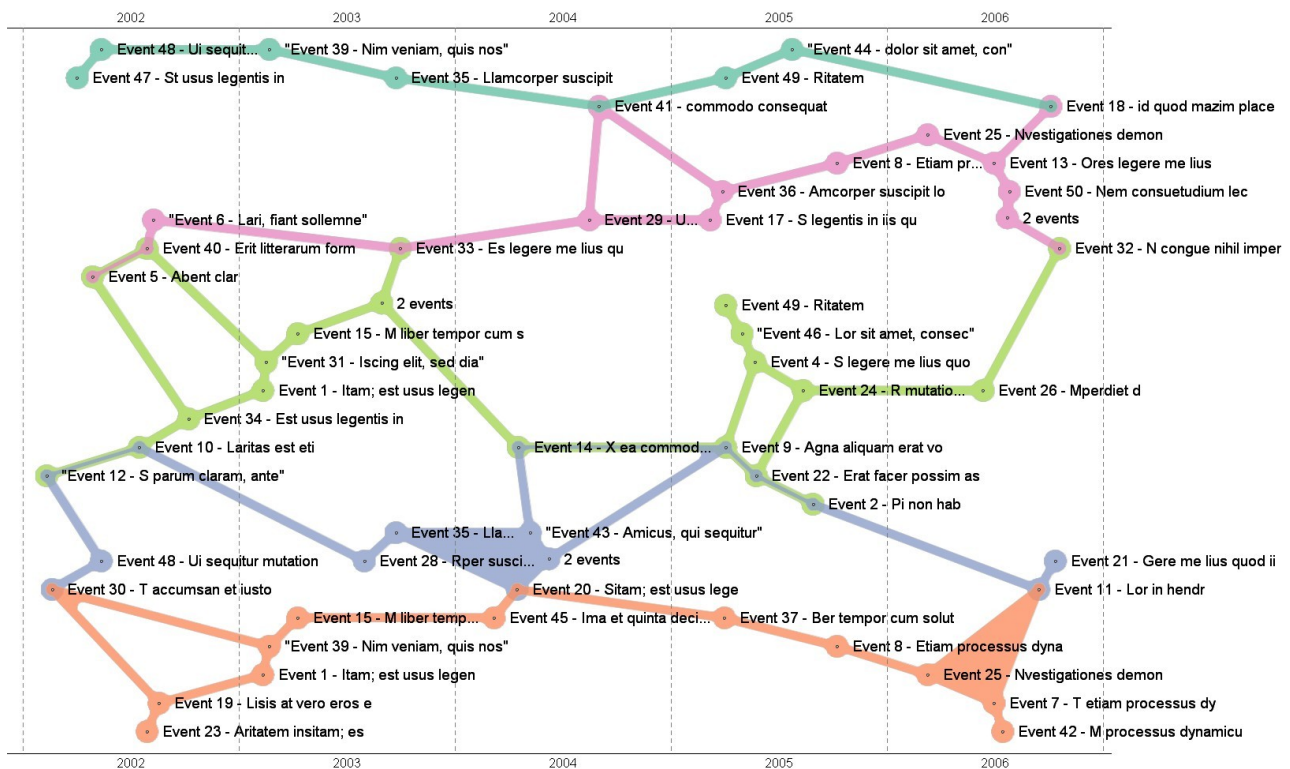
2002 2003 2004 2005 2006

Event 48 - Ui sequit...
"Event 39 - Nim veniam, quis nos"
"Event 44 - dolor sit amet, con"
Event 47 - St usus legentis in
Event 35 - Llamcorper suscipit
Event 49 - Ritatem
Event 41 - commodo consequat
Event 18 - id quod mazim place
Event 25 - Nvestigationes demon
Event 8 - Etiam pr...
Event 13 - Ores legere me lius
Event 36 - Amcorper suscipit lo
Event 50 - Nem consuetudium lec
"Event 6 - Lari, fiant sollemne"
Event 29 - U...
Event 17 - S legentis in iis qu
2 events
Event 40 - Erit litterarum form
Event 33 - Es legere me lius qu
Event 32 - N congue nihil imper
Event 5 - Abent clar
2 events
Event 49 - Ritatem
Event 15 - M liber tempor cum s
"Event 46 - Lor sit amet, consec"
"Event 31 - Iscing elit, sed dia"
Event 4 - S legere me lius quo
Event 1 - Itam; est usus legen
Event 24 - R mutatio...
Event 26 - Mperdiet d
Event 34 - Est usus legentis in
Event 10 - Laritas est eti
Event 14 - X ea commod...
Event 9 - Agna aliquam erat vo
"Event 12 - S parum claram, ante"
Event 22 - Erat facer possim as
Event 2 - Pi non hab
Event 35 - Lla...
"Event 43 - Amicus, qui sequitur"
Event 48 - Ui sequitur mutation
Event 28 - Rper susci...
2 events
Event 21 - Gere me lius quod ii
Event 30 - T accumsan et iusto
Event 20 - Sitam; est usus lege
Event 11 - Lor in hendr
Event 15 - M liber temp...
Event 45 - Ima et quinta deci...
Event 37 - Ber tempor cum solut
"Event 39 - Nim veniam, quis nos"
Event 8 - Etiam processus dyna
Event 1 - Itam; est usus legen
Event 25 - Nvestigationes demon
Event 19 - Lisis at vero eros e
Event 7 - T etiam processus dy
Event 23 - Aritatem insitam; es
Event 42 - M processus dynamicu

2002 2003 2004 2005 2006